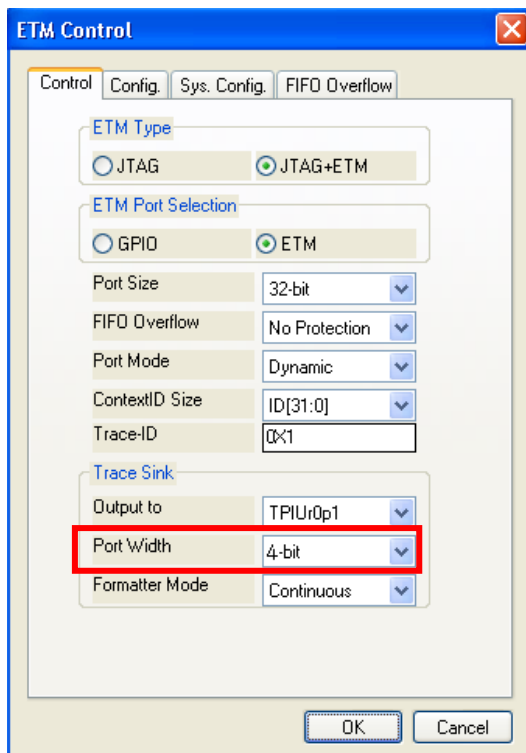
ETM Control

Control | Config. | Sys. Config. | FIFO Overflow

ETM Type

JTAG

JTAG+ETM

ETM Port Selection

GPIO

ETM

| | |
|---|---|
| Port Size | 32-bit |
| FIFO Overflow | No Protection |
| Port Mode | Dynamic |
| ContextID Size | ID[31:0] |
| Trace-ID | 0X1 |

Trace Sink

| | |
|---|---|
| Output to | TPIUr0p1 |
| Port Width | 4-bit |
| Formatter Mode | Continuous |

OK

Cancel